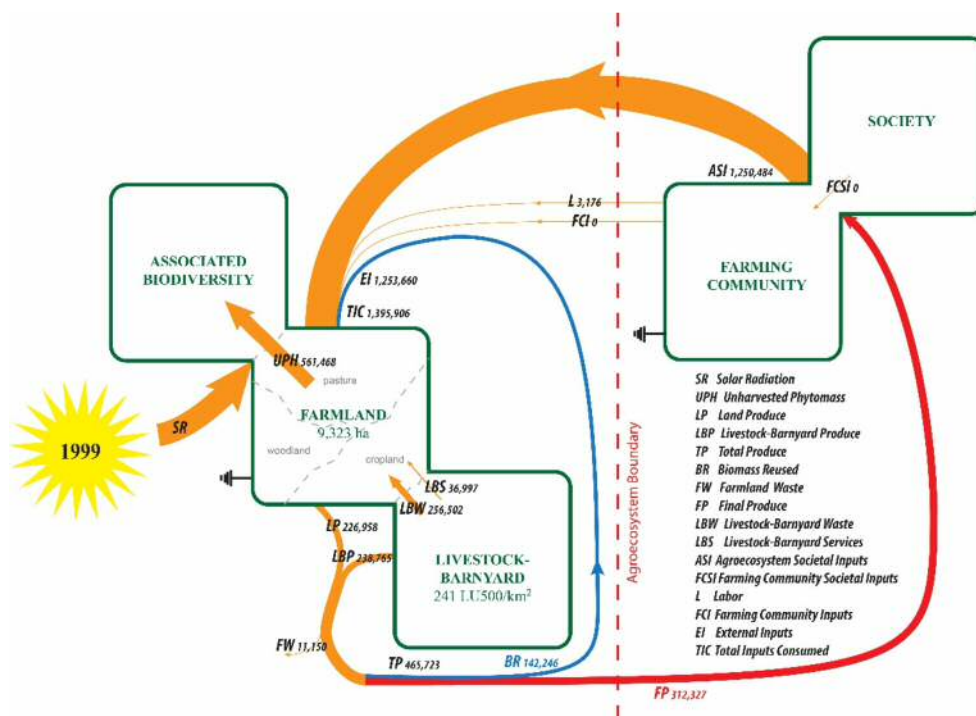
SOCIETY

ASI 1,250,484

FCSI 0

L 3,176

FCI 0

ASSOCIATED BIODIVERSITY

FARMING COMMUNITY

EI 1,253,660

TIC 1,395,906

UPH 561,468

pasture

FARMLAND
9,323 ha

woodland

cropland

1999

SR

LBS 36,997

LBW 256,502

LP 226,958

LBP 238,765

LIVESTOCK-BARNYARD
241 LU500/km$^2$

FW 11,150

TP 465,723

BR 142,246

FP 312,327

Agroecosystem Boundary

SR Solar Radiation
UPH Unharvested Phytomass
LP Land Produce
LBP Livestock-Barnyard Produce
TP Total Produce
BR Biomass Reused
FW Formland Waste
FP Final Produce
LBW Livestock-Barnyard Waste
LBS Livestock-Barnyard Services
ASI Agroecosystem Societal Inputs
FCSI Farming Community Societal Inputs
L Labor
FCI Farming Community Inputs
EI External Inputs
TIC Total Inputs Consumed